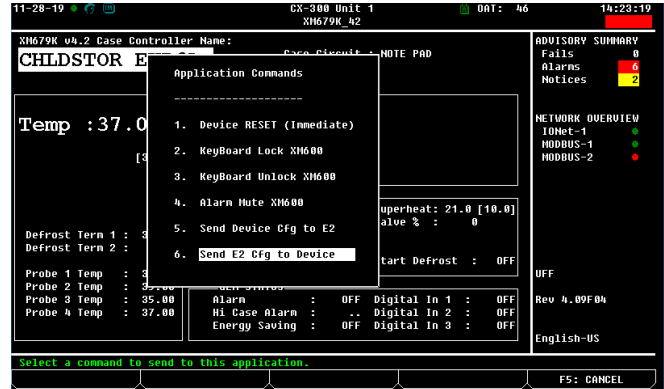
11-28-19 CX-300 Unit 1 XM679K_42 OAT: 46 14:23:19

XM679K v4.2 Case Controller Name:
CHLDSTOR E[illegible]

Case Circuit : NOTE PAD

Temp :37.0

[3

Application Commands
--------------------
1. Device RESET (Immediate)
2. KeyBoard Lock XM600
3. KeyBoard Unlock XM600
4. Alarm Mute XM600
5. Send Device Cfg to E2
6. Send E2 Cfg to Device

Defrost Term 1 : 3
Defrost Term 2 :

Probe 1 Temp : 3
Probe 2 Temp : 3
Probe 3 Temp : 35.00
Probe 4 Temp : 37.00

uperheat: 21.0 [10.0]
alve % : 0

tart Defrost : OFF

Alarm : OFF Digital In 1 : OFF
Hi Case Alarm : .. Digital In 2 : OFF
Energy Saving : OFF Digital In 3 : OFF

ADVISORY SUMMARY
Fails 0
Alarms 6
Notices 2

NETWORK OVERVIEW
IONet-1
MODBUS-1
MODBUS-2

UFF

Rev 4.09F04

English-US

Select a command to send to this application.

F5: CANCEL